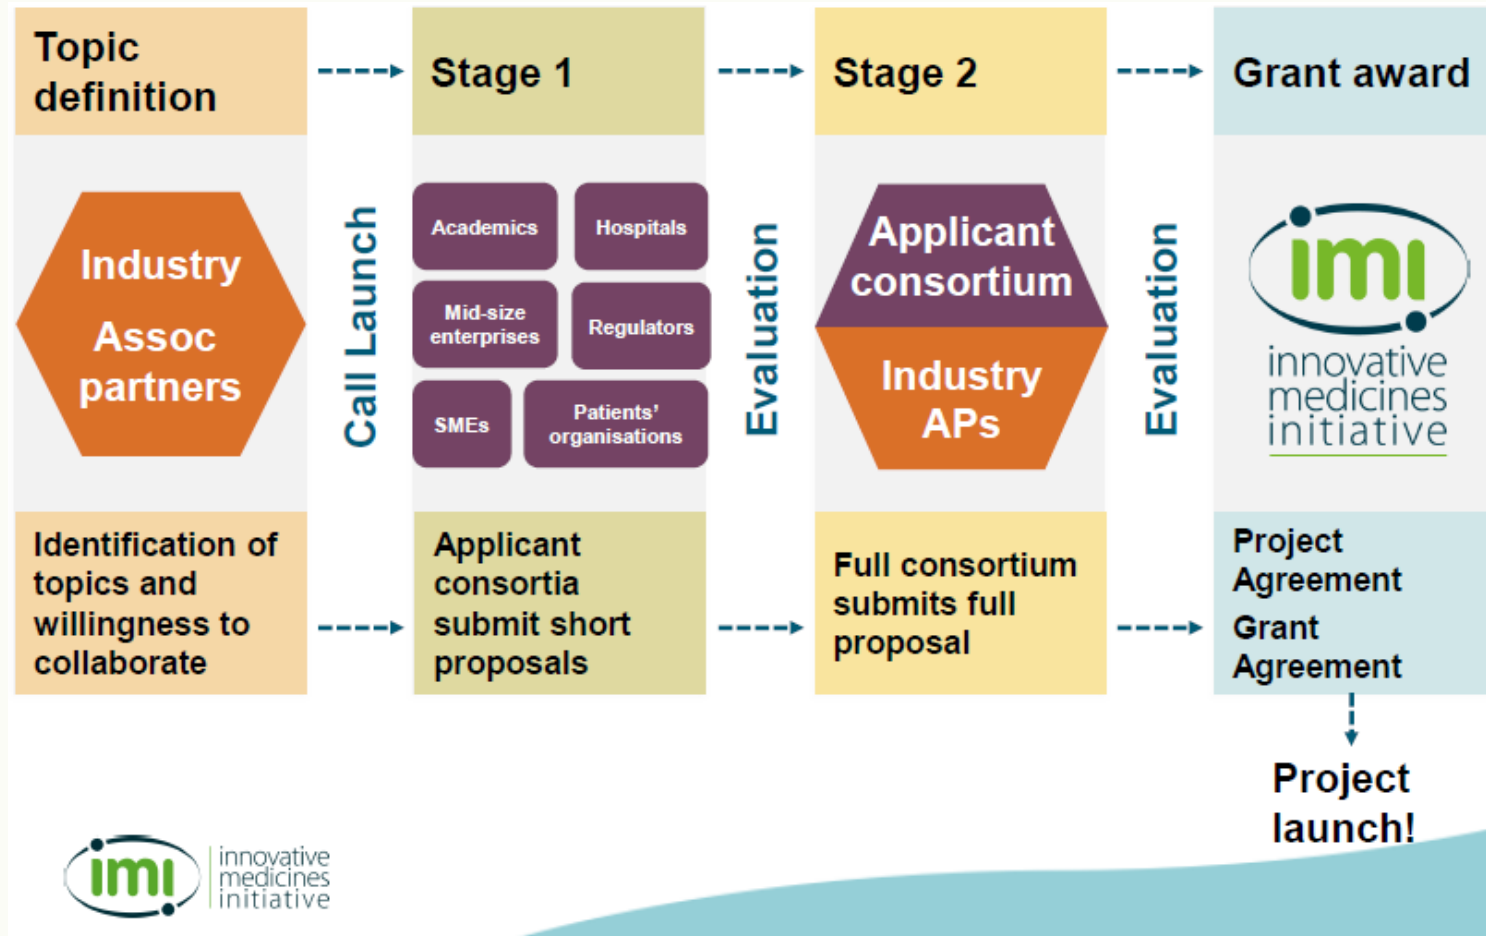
Topic definition

Stage 1

Stage 2

Grant award

Industry

Assoc partners

Call Launch

Academics

Hospitals

Mid-size enterprises

Regulators

SMEs

Patients' organisations

Evaluation

Applicant consortium

Industry APs

Evaluation

imi

innovative medicines initiative

Identification of topics and willingness to collaborate

Applicant consortia submit short proposals

Full consortium submits full proposal

Project Agreement

Grant Agreement

Project launch!

imi

innovative medicines initiative